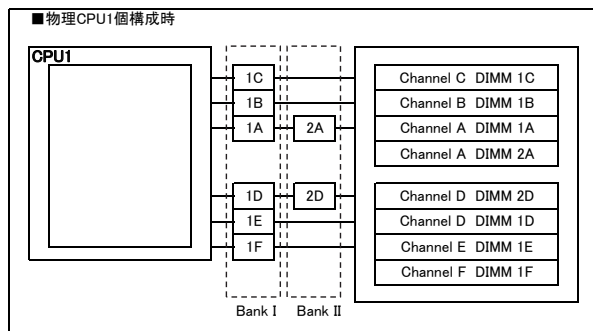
■物理CPU1個構成時

CPU1

1C
1B
1A
2A
1D
2D
1E
1F

Channel C DIMM 1C
Channel B DIMM 1B
Channel A DIMM 1A
Channel A DIMM 2A

Channel D DIMM 2D
Channel D DIMM 1D
Channel E DIMM 1E
Channel F DIMM 1F

Bank I
Bank II